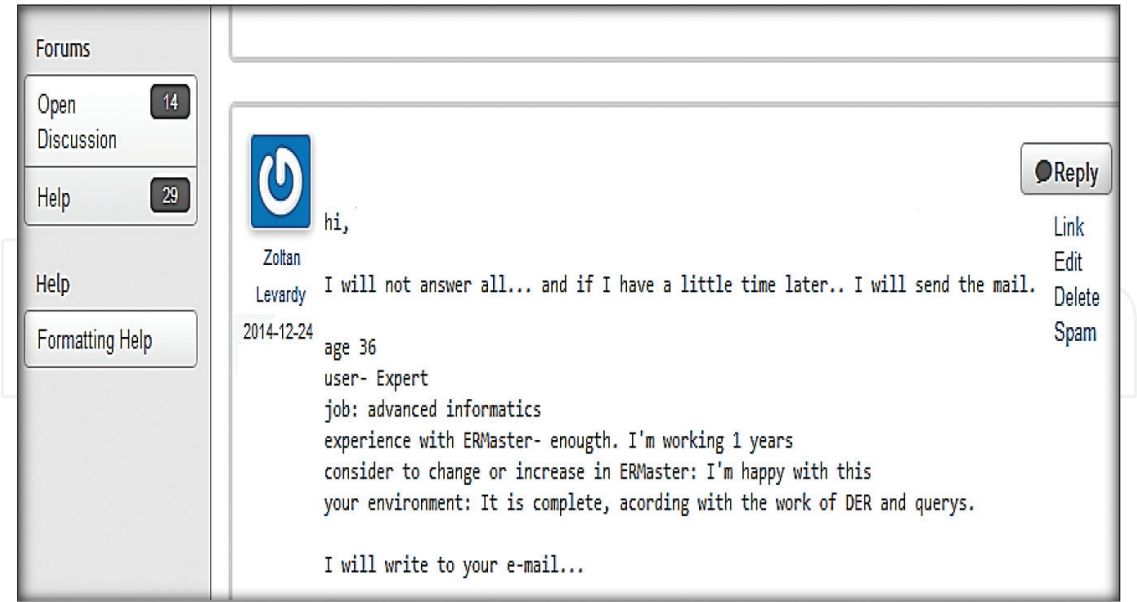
Forums

Open Discussion 14

Help 29

Help

Formatting Help

Zoltan Levardy 2014-12-24

Reply

Link
Edit
Delete
Spam

hi,

I will not answer all... and if I have a little time later.. I will send the mail.

age 36
user- Expert
job: advanced informatics
experience with ERMaster- enougth. I'm working 1 years
consider to change or increase in ERMaster: I'm happy with this
your environment: It is complete, acording with the work of DER and querys.

I will write to your e-mail...